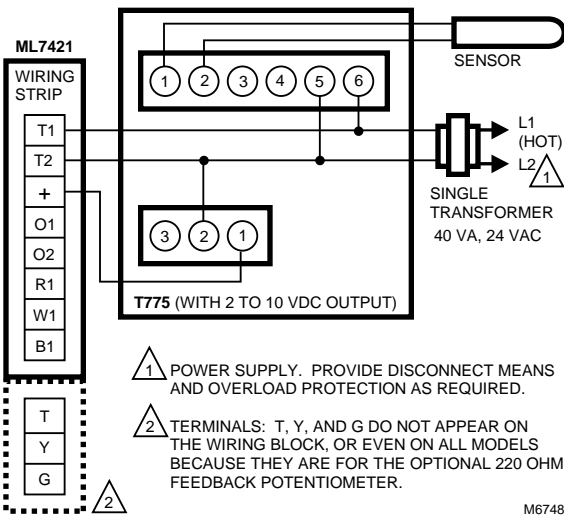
ML7421

WIRING STRIP

T1
T2
+
O1
O2
R1
W1
B1

T
Y
G

2

1 2 3 4 5 6

SENSOR

L1 (HOT)
L2 1

SINGLE TRANSFORMER
40 VA, 24 VAC

3 2 1

T775 (WITH 2 TO 10 VDC OUTPUT)

1 POWER SUPPLY. PROVIDE DISCONNECT MEANS AND OVERLOAD PROTECTION AS REQUIRED.

2 TERMINALS: T, Y, AND G DO NOT APPEAR ON THE WIRING BLOCK, OR EVEN ON ALL MODELS BECAUSE THEY ARE FOR THE OPTIONAL 220 OHM FEEDBACK POTENTIOMETER.

M6748